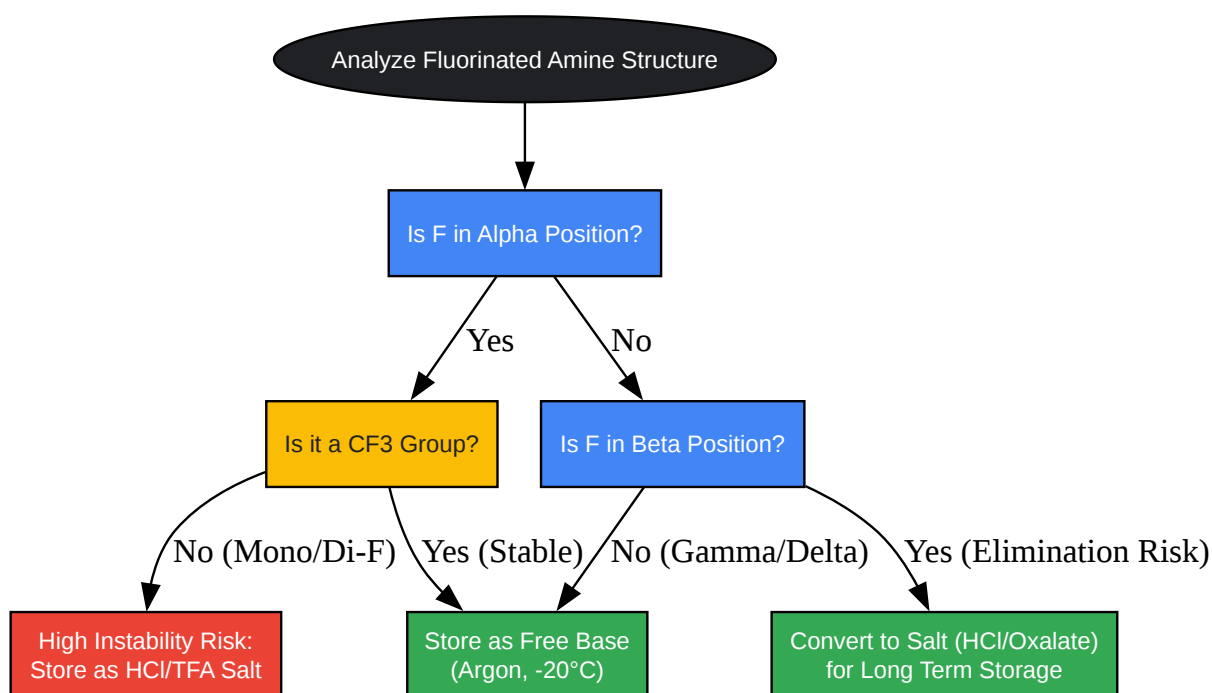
Analyze Fluorinated Amine Structure

Is F in Alpha Position?

Yes

No

Is it a CF3 Group?

Is F in Beta Position?

No (Mono/Di-F)

Yes (Stable)

No (Gamma/Delta)

Yes (Elimination Risk)

High Instability Risk: Store as HCl/TFA Salt

Store as Free Base (Argon, -20°C)

Convert to Salt (HCl/Oxalate) for Long Term Storage